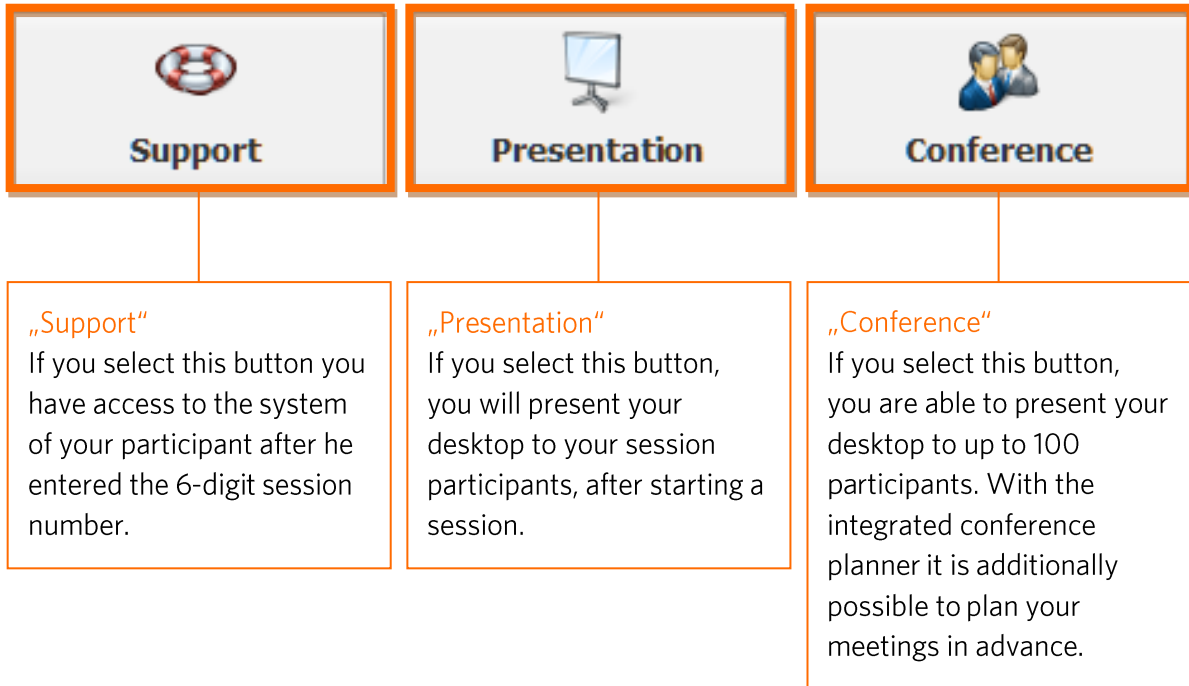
Support

Presentation

Conference

„Support“
If you select this button you have access to the system of your participant after he entered the 6-digit session number.

„Presentation“
If you select this button, you will present your desktop to your session participants, after starting a session.

„Conference“
If you select this button, you are able to present your desktop to up to 100 participants. With the integrated conference planner it is additionally possible to plan your meetings in advance.